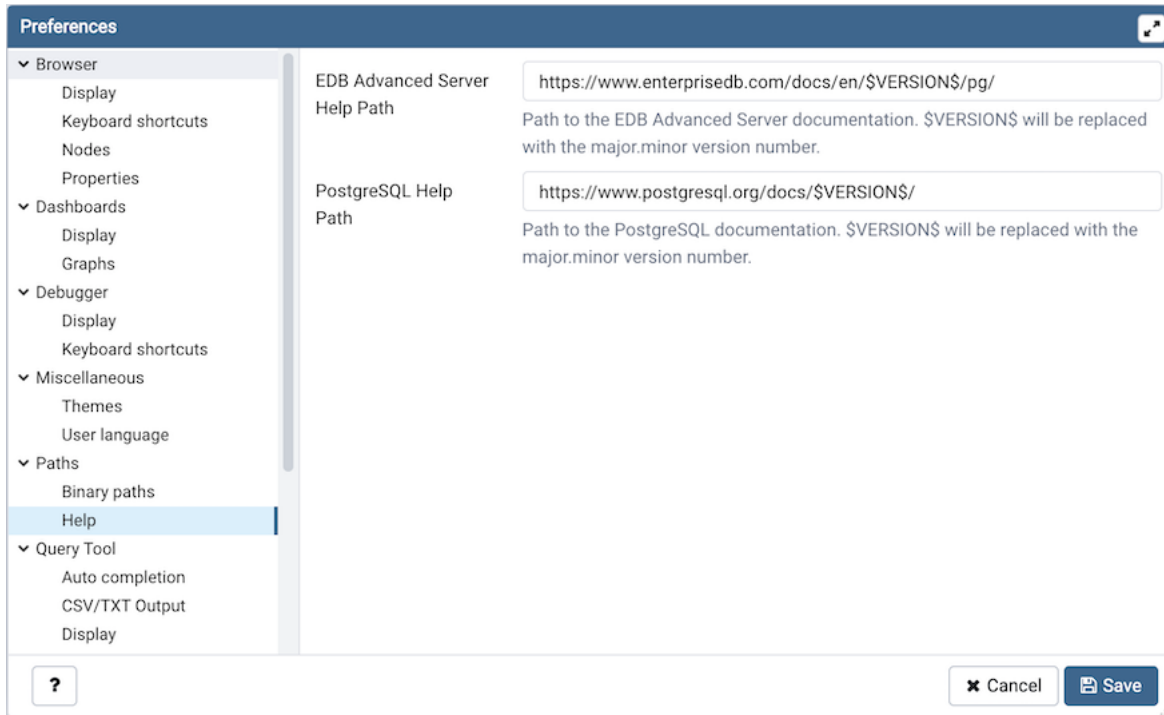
Preferences

Browser
Display
Keyboard shortcuts
Nodes
Properties
Dashboards
Display
Graphs
Debugger
Display
Keyboard shortcuts
Miscellaneous
Themes
User language
Paths
Binary paths
Help
Query Tool
Auto completion
CSV/TXT Output
Display

EDB Advanced Server Help Path
https://www.enterprisedb.com/docs/en/$VERSION$/pg/
Path to the EDB Advanced Server documentation. $VERSION$ will be replaced with the major.minor version number.

PostgreSQL Help Path
https://www.postgresql.org/docs/$VERSION$/
Path to the PostgreSQL documentation. $VERSION$ will be replaced with the major.minor version number.

?
Cancel
Save